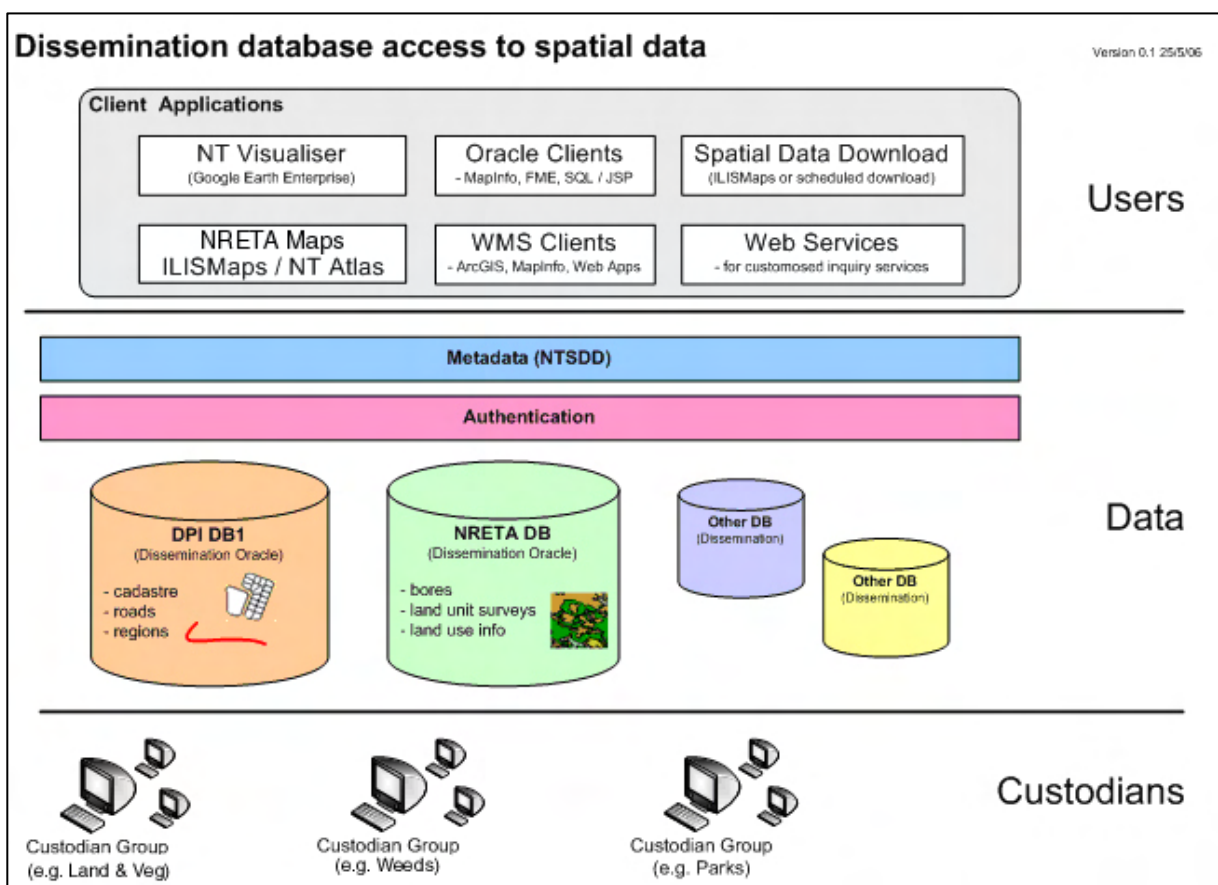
Dissemination database access to spatial data

Version 0.1 25/5/06

Client Applications

NT Visualiser
(Google Earth Enterprise)

Oracle Clients
- MapInfo, FME, SQL / JSP

Spatial Data Download
(ILISMaps or scheduled download)

NRETA Maps
ILISMaps / NT Atlas

WMS Clients
- ArcGIS, MapInfo, Web Apps

Web Services
- for customosed inquiry services

Users

Metadata (NTSDD)

Authentication

DPI DB1
(Dissemination Oracle)
- cadastre
- roads
- regions

NRETA DB
(Dissemination Oracle)
- bores
- land unit surveys
- land use info

Other DB
(Dissemination)

Other DB
(Dissemination)

Data

Custodian Group
(e.g. Land & Veg)

Custodian Group
(e.g. Weeds)

Custodian Group
(e.g. Parks)

Custodians